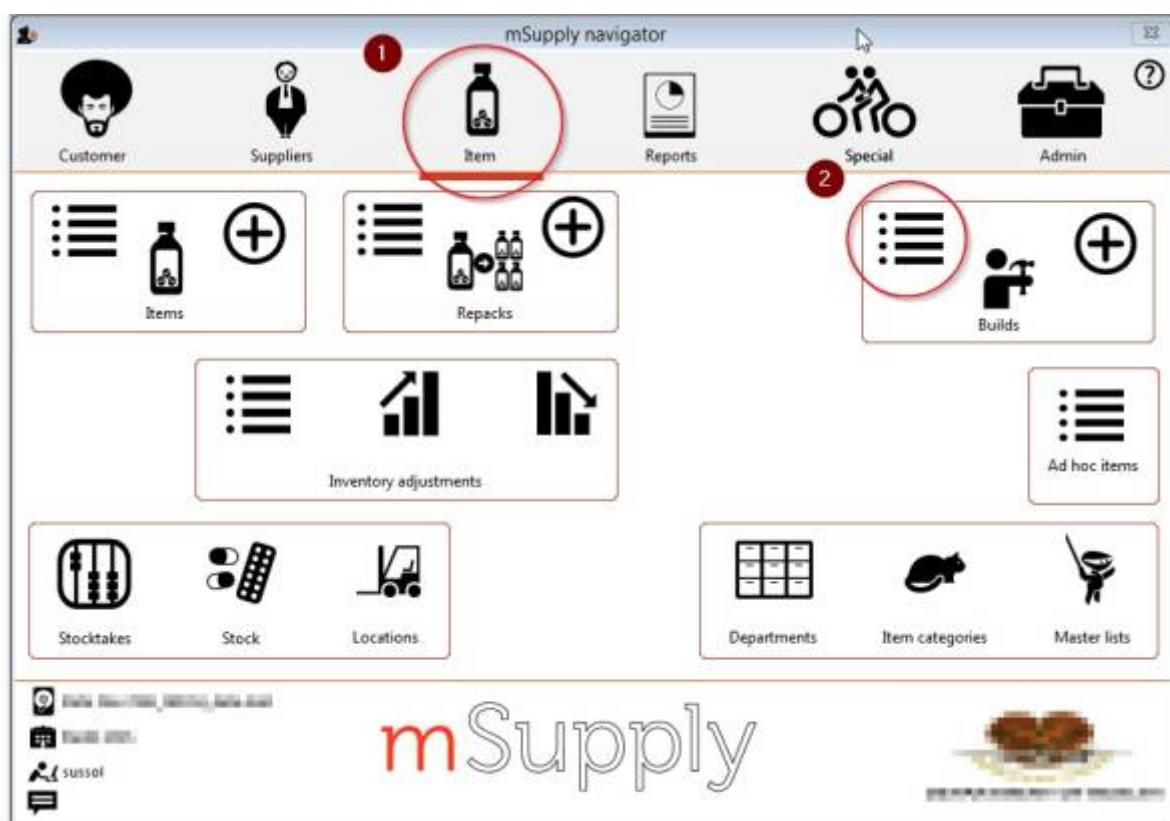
mSupply navigator

1

Customer

Suppliers

Item

Reports

Special

Admin

2

Items

Repacks

Builds

Inventory adjustments

Ad hoc items

Stocktakes

Stock

Locations

Departments

Item categories

Master lists

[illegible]

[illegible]

sussol

mSupply

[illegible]